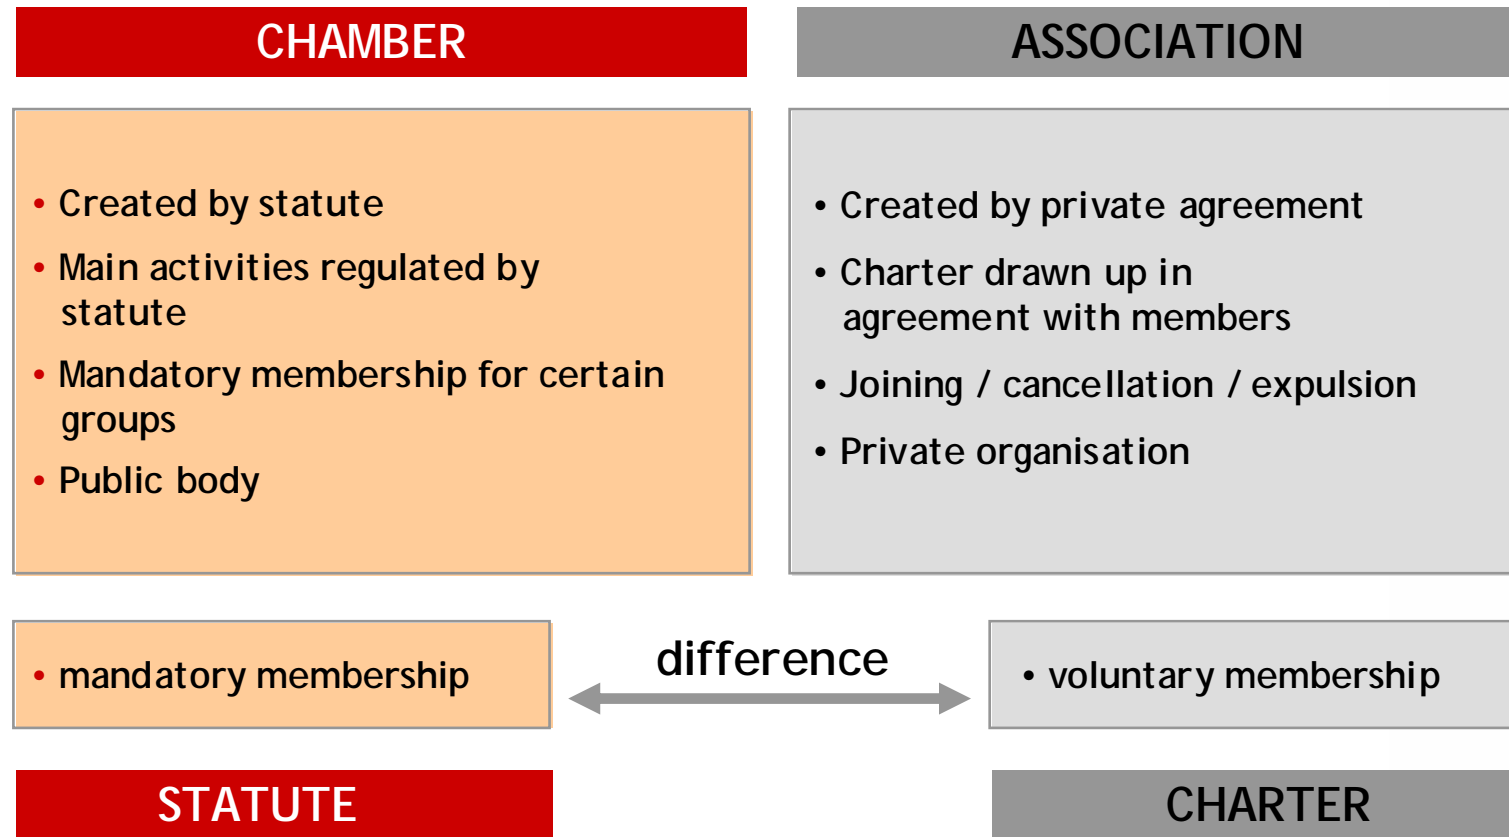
CHAMBER

ASSOCIATION

• Created by statute
• Main activities regulated by statute
• Mandatory membership for certain groups
• Public body

• Created by private agreement
• Charter drawn up in agreement with members
• Joining / cancellation / expulsion
• Private organisation

• mandatory membership

difference

• voluntary membership

STATUTE

CHARTER